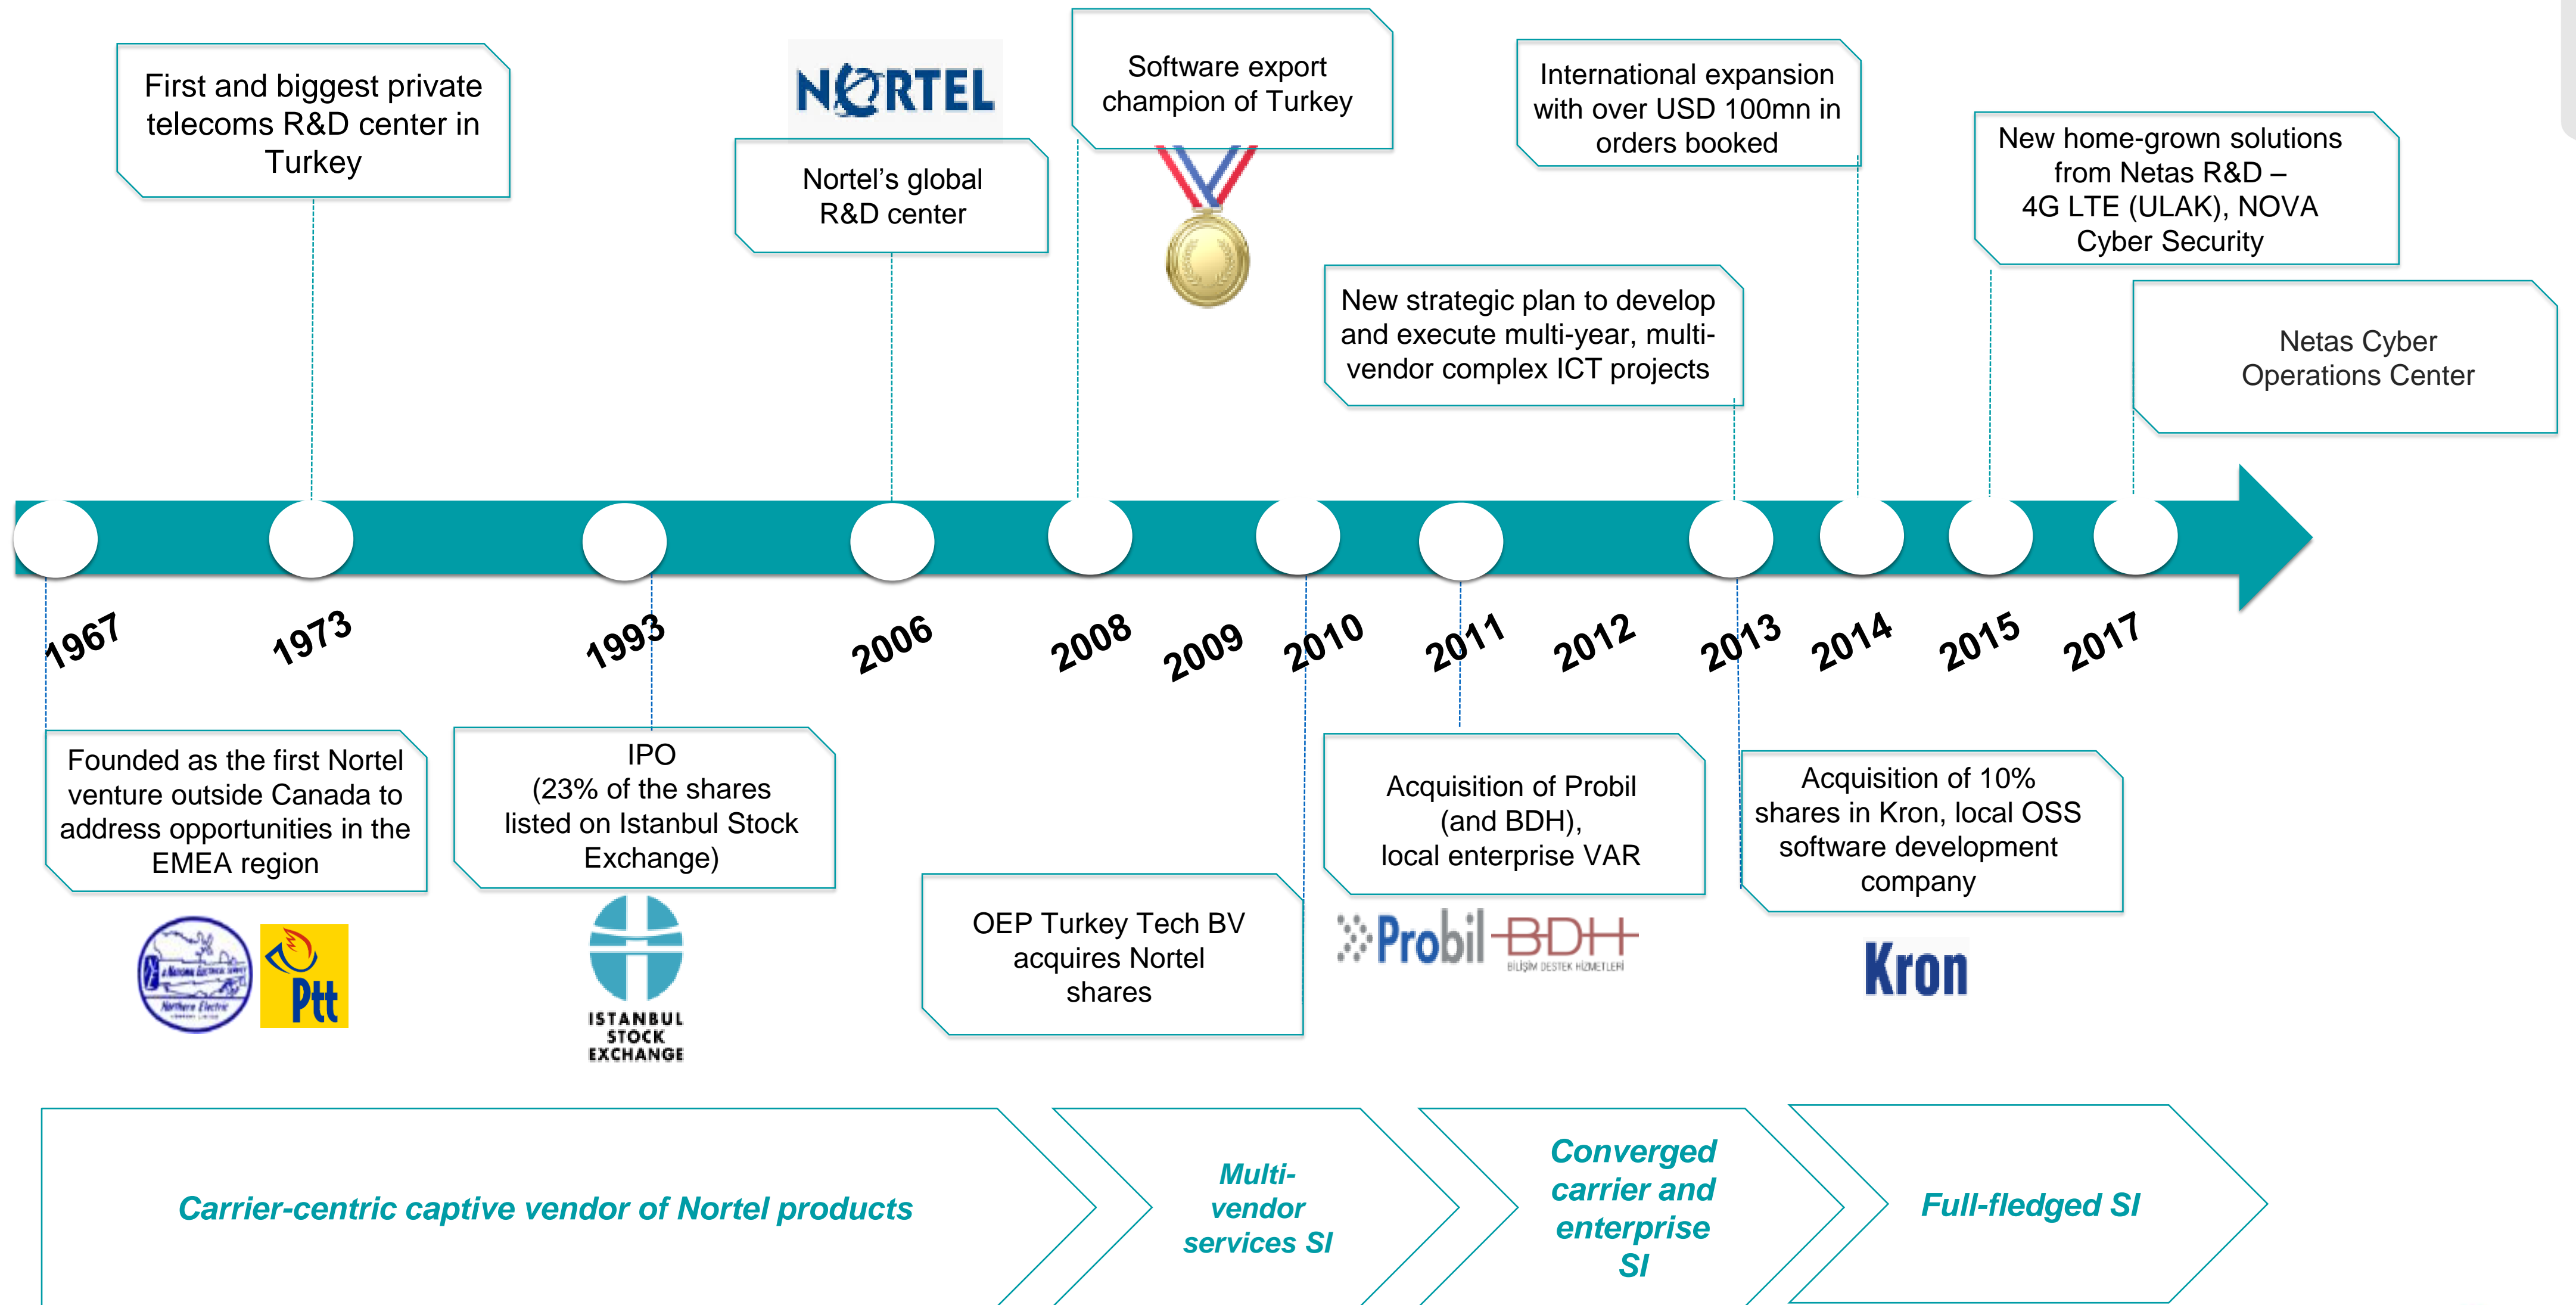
First and biggest private telecoms R&D center in Turkey

NORTEL

Nortel's global R&D center

Software export champion of Turkey

International expansion with over USD 100mn in orders booked

New home-grown solutions from Netas R&D – 4G LTE (ULAK), NOVA Cyber Security

New strategic plan to develop and execute multi-year, multi-vendor complex ICT projects

Netas Cyber Operations Center

1967

1973

1993

2006

2008

2009

2010

2011

2012

2013

2014

2015

2017

Founded as the first Nortel venture outside Canada to address opportunities in the EMEA region

Northern Electric

Ptt

IPO (23% of the shares listed on Istanbul Stock Exchange)

ISTANBUL STOCK EXCHANGE

OEP Turkey Tech BV acquires Nortel shares

Acquisition of Probil (and BDH), local enterprise VAR

Probil

BDH BİLİŞİM DESTEK HİZMETLERİ

Acquisition of 10% shares in Kron, local OSS software development company

Kron

Carrier-centric captive vendor of Nortel products

Multi-vendor services SI

Converged carrier and enterprise SI

Full-fledged SI